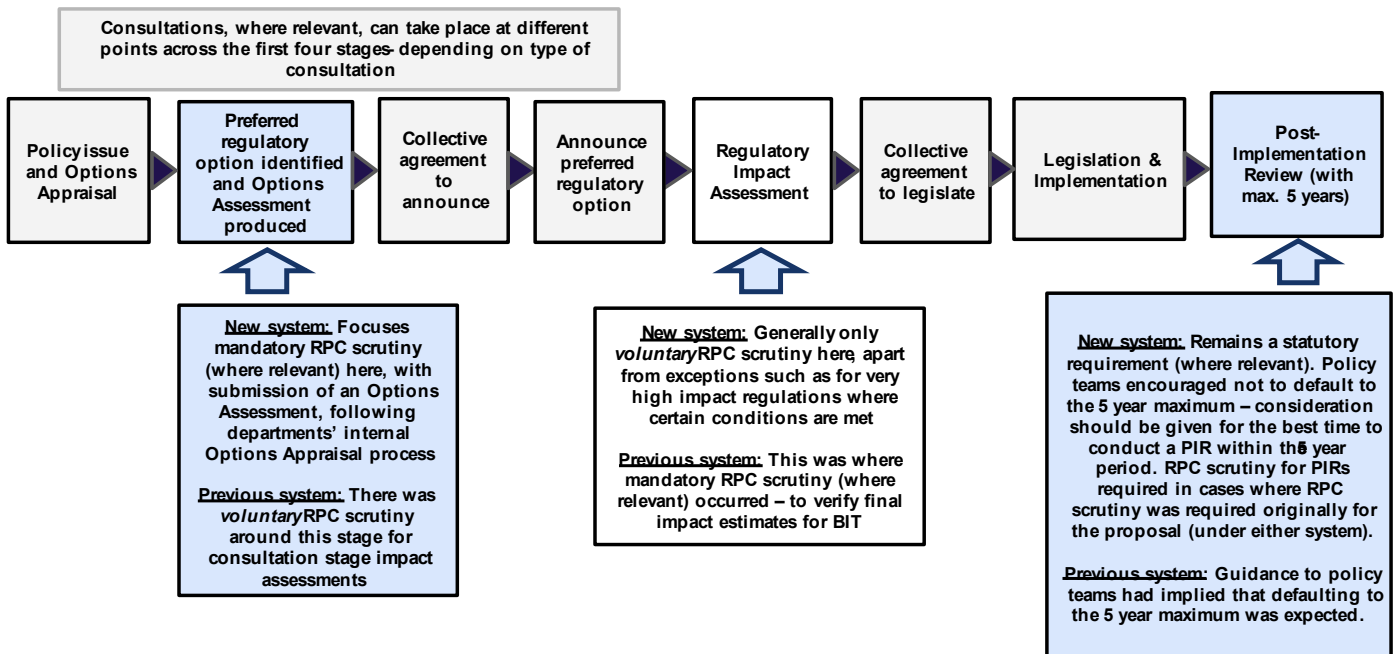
Consultations, where relevant, can take place at different points across the first four stages- depending on type of consultation

Policy issue and Options Appraisal

Preferred regulatory option identified and Options Assessment produced

Collective agreement to announce

Announce preferred regulatory option

Regulatory Impact Assessment

Collective agreement to legislate

Legislation & Implementation

Post-Implementation Review (with max. 5 years)

New system: Focuses mandatory RPC scrutiny (where relevant) here, with submission of an Options Assessment, following departments' internal Options Appraisal process

Previous system: There was voluntary RPC scrutiny around this stage for consultation stage impact assessments

New system: Generally only voluntary RPC scrutiny here, apart from exceptions such as for very high impact regulations where certain conditions are met

Previous system: This was where mandatory RPC scrutiny (where relevant) occurred – to verify final impact estimates for BIT

New system: Remains a statutory requirement (where relevant). Policy teams encouraged not to default to the 5 year maximum – consideration should be given for the best time to conduct a PIR within the 5 year period. RPC scrutiny for PIRs required in cases where RPC scrutiny was required originally for the proposal (under either system).

Previous system: Guidance to policy teams had implied that defaulting to the 5 year maximum was expected.